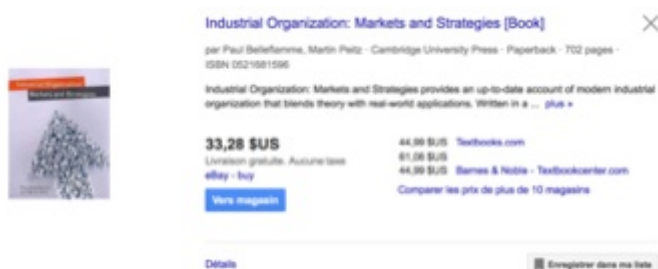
Industrial Organization: Markets and Strategies [Book]

par Paul Belleflamme, Martin Peitz · Cambridge University Press · Paperback · 702 pages · ISBN 0521681596

Industrial Organization: Markets and Strategies provides an up-to-date account of modern industrial organization that blends theory with real-world applications. Written in a ... plus »

33,28 $US
Livraison gratuite. Aucune taxe
eBay · buy

Vers magasin

44,99 $US Textbooks.com
61,06 $US
44,99 $US Barnes & Noble · Textbookcenter.com
Comparer les prix de plus de 10 magasins

Détails

Enregistrer dans ma liste